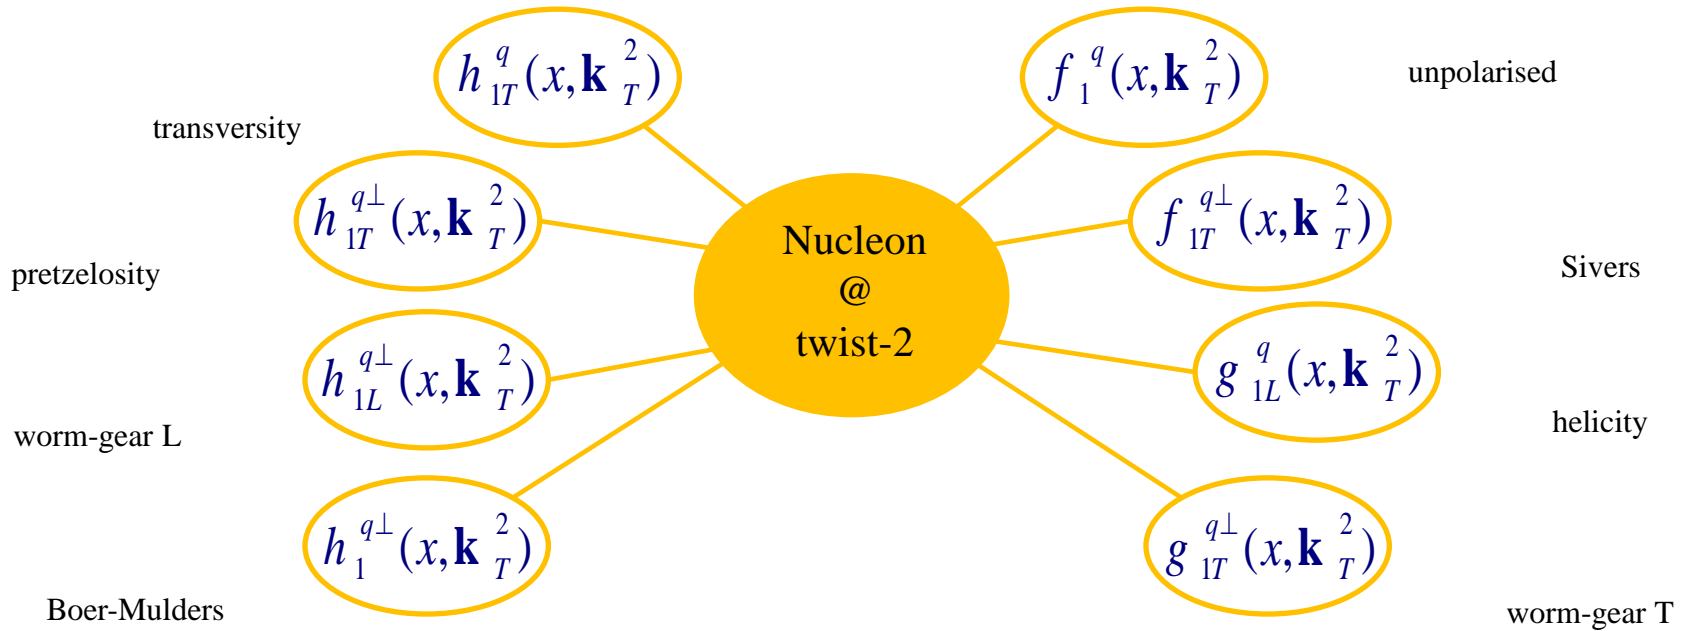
$h_{1T}^{q}(x,\mathbf{k}_T^2)$

$f_1^{q}(x,\mathbf{k}_T^2)$

unpolarised

transversity

$h_{1T}^{q\perp}(x,\mathbf{k}_T^2)$

Nucleon
@
twist-2

$f_{1T}^{q\perp}(x,\mathbf{k}_T^2)$

pretzelosity

Sivers

$h_{1L}^{q\perp}(x,\mathbf{k}_T^2)$

$g_{1L}^{q}(x,\mathbf{k}_T^2)$

worm-gear L

helicity

$h_1^{q\perp}(x,\mathbf{k}_T^2)$

$g_{1T}^{q\perp}(x,\mathbf{k}_T^2)$

Boer-Mulders

worm-gear T